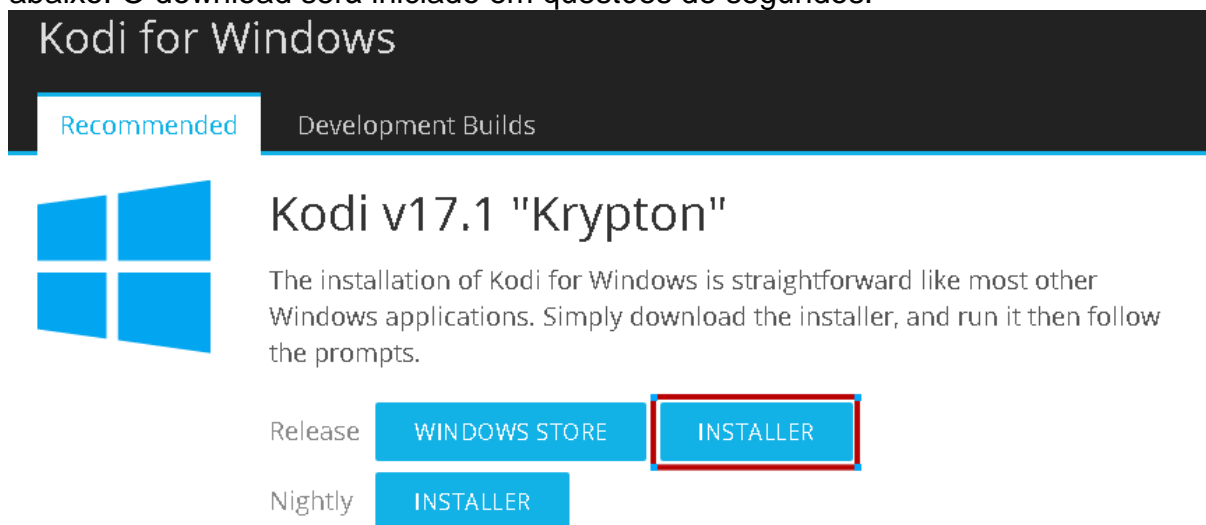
abaixo. O download será iniciado em questões de segundos.

Kodi for Windows

Recommended

Development Builds

Kodi v17.1 "Krypton"

The installation of Kodi for Windows is straightforward like most other Windows applications. Simply download the installer, and run it then follow the prompts.

Release WINDOWS STORE INSTALLER

Nightly INSTALLER